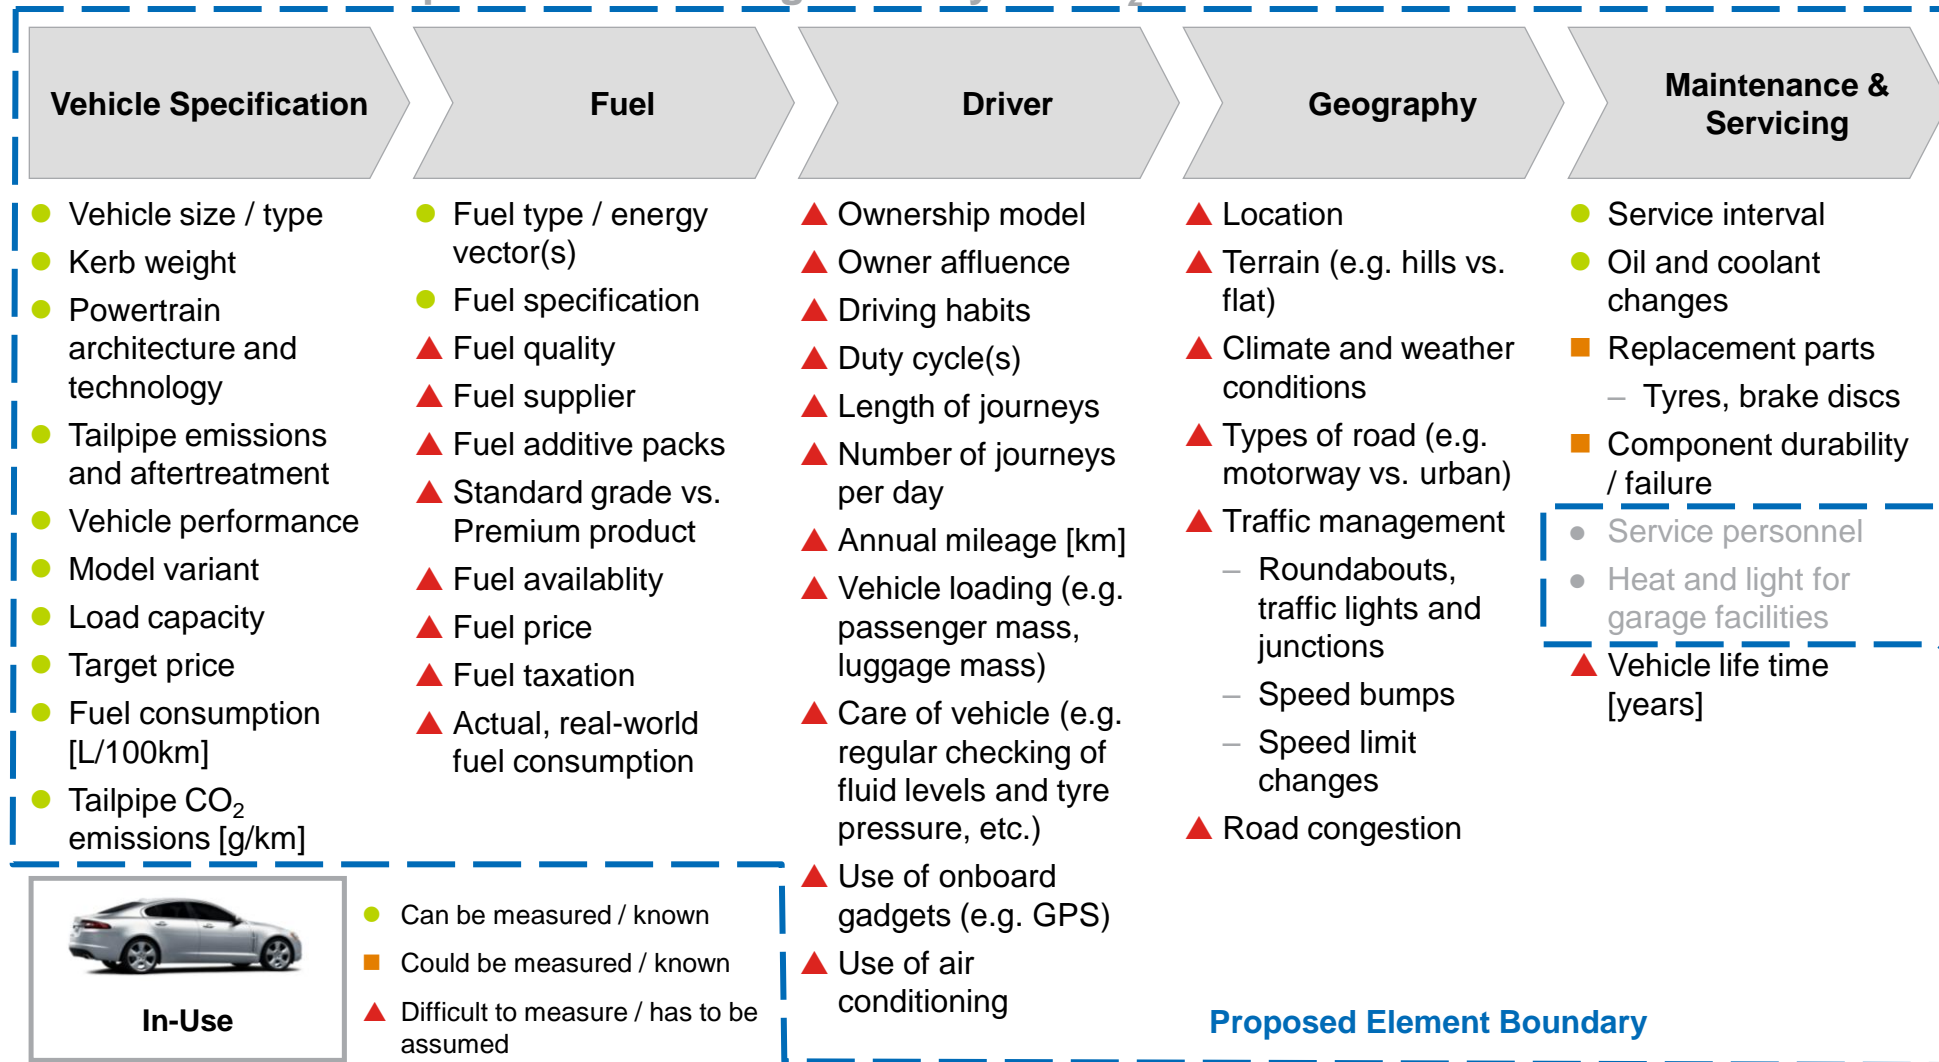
Vehicle Specification

Fuel

Driver

Geography

Maintenance & Servicing

Vehicle size / type
Kerb weight
Powertrain architecture and technology
Tailpipe emissions and aftertreatment
Vehicle performance
Model variant
Load capacity
Target price
Fuel consumption [L/100km]
Tailpipe $CO_2$ emissions [g/km]

Fuel type / energy vector(s)
Fuel specification
Fuel quality
Fuel supplier
Fuel additive packs
Standard grade vs. Premium product
Fuel availablity
Fuel price
Fuel taxation
Actual, real-world fuel consumption

Ownership model
Owner affluence
Driving habits
Duty cycle(s)
Length of journeys
Number of journeys per day
Annual mileage [km]
Vehicle loading (e.g. passenger mass, luggage mass)
Care of vehicle (e.g. regular checking of fluid levels and tyre pressure, etc.)
Use of onboard gadgets (e.g. GPS)
Use of air conditioning

Location
Terrain (e.g. hills vs. flat)
Climate and weather conditions
Types of road (e.g. motorway vs. urban)
Traffic management
– Roundabouts, traffic lights and junctions
– Speed bumps
– Speed limit changes
Road congestion

Service interval
Oil and coolant changes
Replacement parts
– Tyres, brake discs
Component durability / failure
Service personnel
Heat and light for garage facilities
Vehicle life time [years]

In-Use

Can be measured / known
Could be measured / known
Difficult to measure / has to be assumed

Proposed Element Boundary